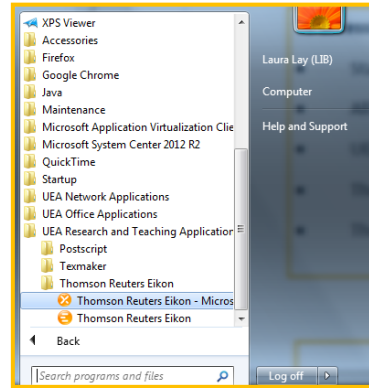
XPS Viewer
Accessories
Firefox
Google Chrome
Java
Maintenance
Microsoft Application Virtualization Clie
Microsoft System Center 2012 R2
QuickTime
Startup
UEA Network Applications
UEA Office Applications
UEA Research and Teaching Application
Postscript
Texmaker
Thomson Reuters Eikon
Thomson Reuters Eikon - Micros
Thomson Reuters Eikon
Back
Search programs and files

Laura Lay (LIB)
Computer
Help and Support
Log off